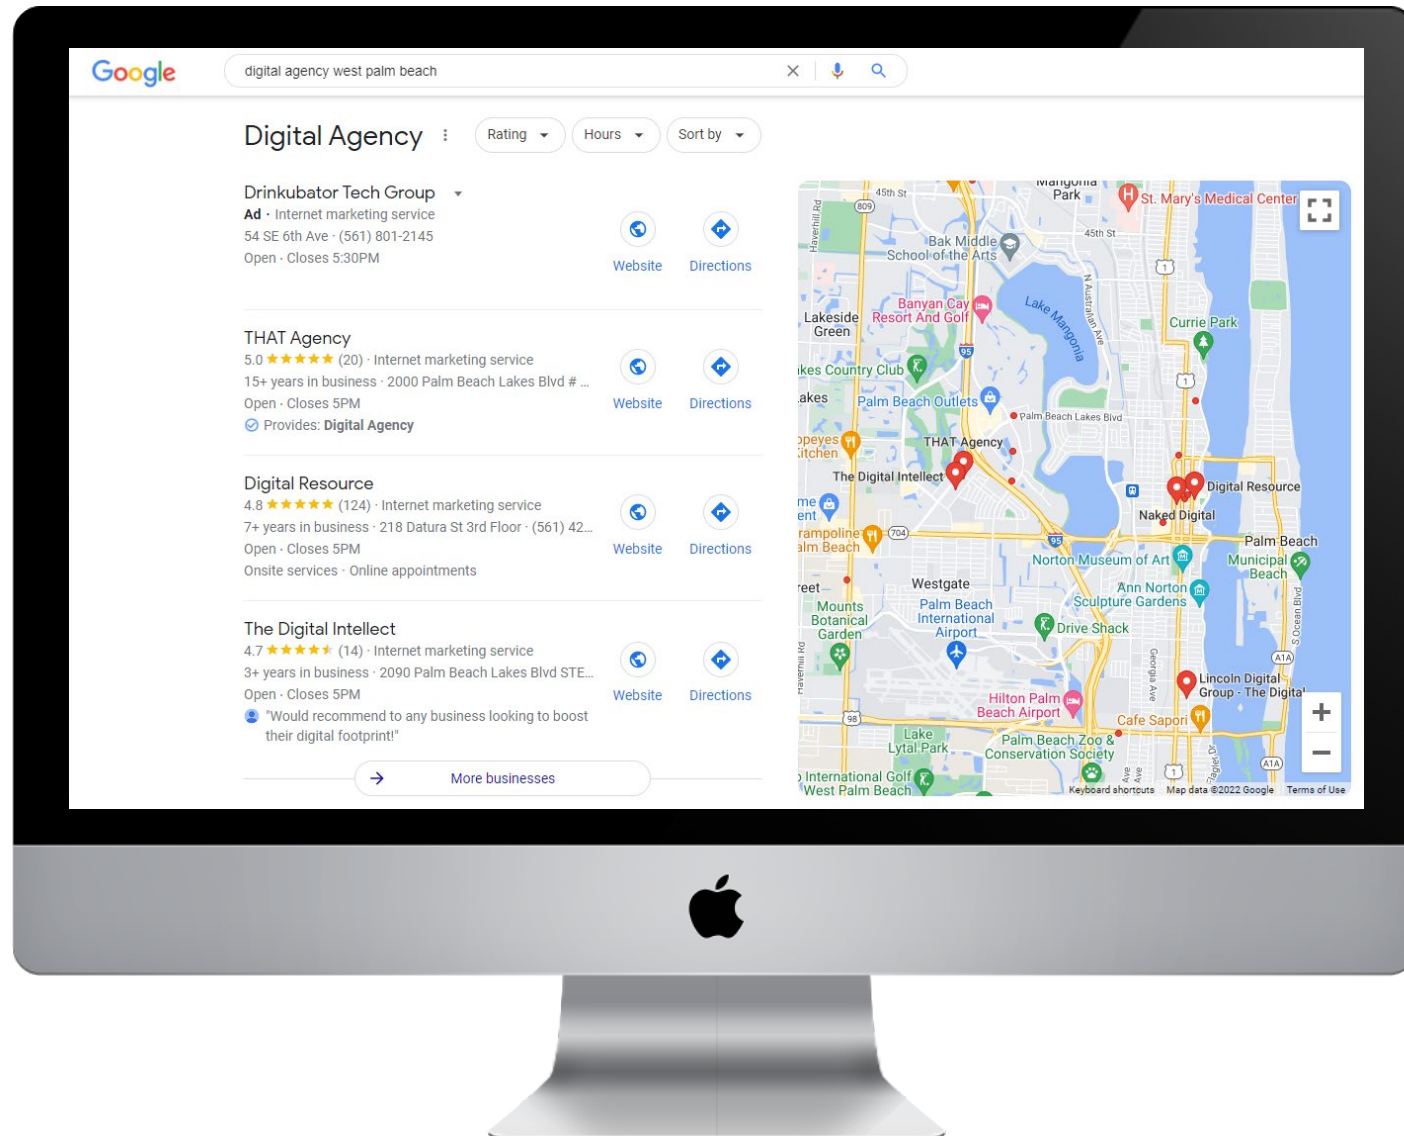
Google

digital agency west palm beach

Digital Agency

Rating
Hours
Sort by

Drinkubator Tech Group
Ad · Internet marketing service
54 SE 6th Ave · (561) 801-2145
Open · Closes 5:30PM

Website
Directions

THAT Agency
5.0 ★★★★★ (20) · Internet marketing service
15+ years in business · 2000 Palm Beach Lakes Blvd # ...
Open · Closes 5PM
Provides: Digital Agency

Website
Directions

Digital Resource
4.8 ★★★★★ (124) · Internet marketing service
7+ years in business · 218 Datura St 3rd Floor · (561) 42...
Open · Closes 5PM
Onsite services · Online appointments

Website
Directions

The Digital Intellect
4.7 ★★★★★ (14) · Internet marketing service
3+ years in business · 2090 Palm Beach Lakes Blvd STE...
Open · Closes 5PM
"Would recommend to any business looking to boost their digital footprint!"

Website
Directions

More businesses

Magnolia Park
St. Mary's Medical Center
45th St
45th St
Haverhill Rd
809
Bak Middle School of the Arts
N Australian Ave
Lake Mangonia
Banyan Cay Resort And Golf
Lakeside Green
Currie Park
95
1
1
kes Country Club
akes
Palm Beach Outlets
Palm Beach Lakes Blvd
peyes itchen
THAT Agency
The Digital Intellect
Digital Resource
Naked Digital
me ent
rampoline alm Beach
704
95
Palm Beach Municipal Beach
Norton Museum of Art
reet
Westgate
Ann Norton Sculpture Gardens
Mounts Botanical Garden
Palm Beach International Airport
Drive Shack
Haverhill Rd
Georgia Ave
S Ocean Blvd
A1A
Lincoln Digital Group - The Digita
Hilton Palm Beach Airport
98
Cafe Sapori
Lake Lytal Park
Palm Beach Zoo & Conservation Society
International Golf West Palm Beach
A1A
1
Keyboard shortcuts
Map data ©2022 Google
Terms of Use